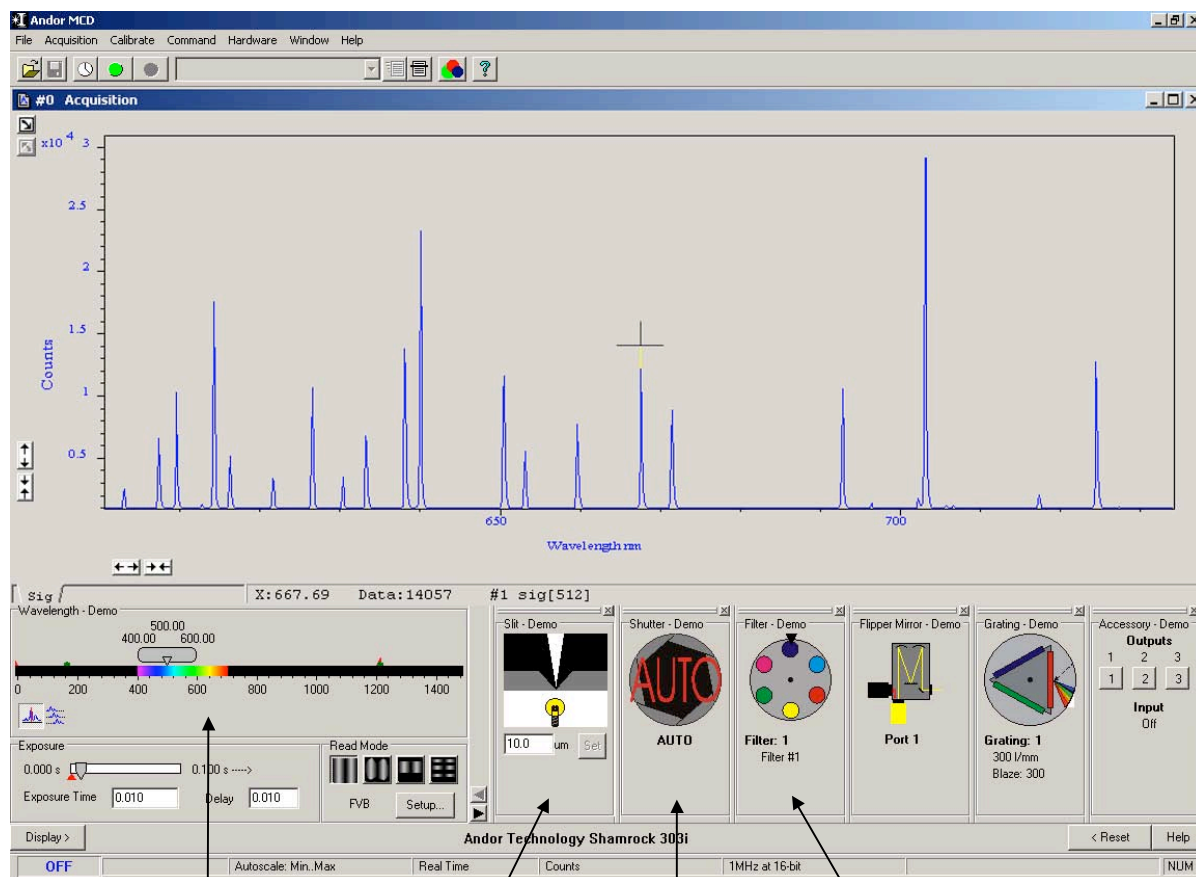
Andor MCD

File Acquisition Calibrate Command Hardware Window Help

#0 Acquisition

$x10^4$ 3

2.5

2

1.5

Counts

1

0.5

650

700

Wavelength nm

Sig

X:667.69 Data:14057 #1 sig[512]

Wavelength - Demo

500.00

400.00 600.00

0 200 400 600 800 1000 1200 1400

Exposure

0.000 s

0.100 s ---->

Exposure Time 0.010

Delay 0.010

Read Mode

FVB

Setup...

Slit - Demo

10.0 um Set

Shutter - Demo

AUTO

AUTO

Filter - Demo

Filter: 1

Filter #1

Flipper Mirror - Demo

M

Port 1

Grating - Demo

Grating: 1

300 l/mm

Blaze: 300

Accessory - Demo

Outputs

1 2 3

1 2 3

Input

Off

Display >

Andor Technology Shamrock 303i

< Reset

Help

OFF

Autoscale: Min..Max

Real Time

Counts

1MHz at 16-bit

NUM